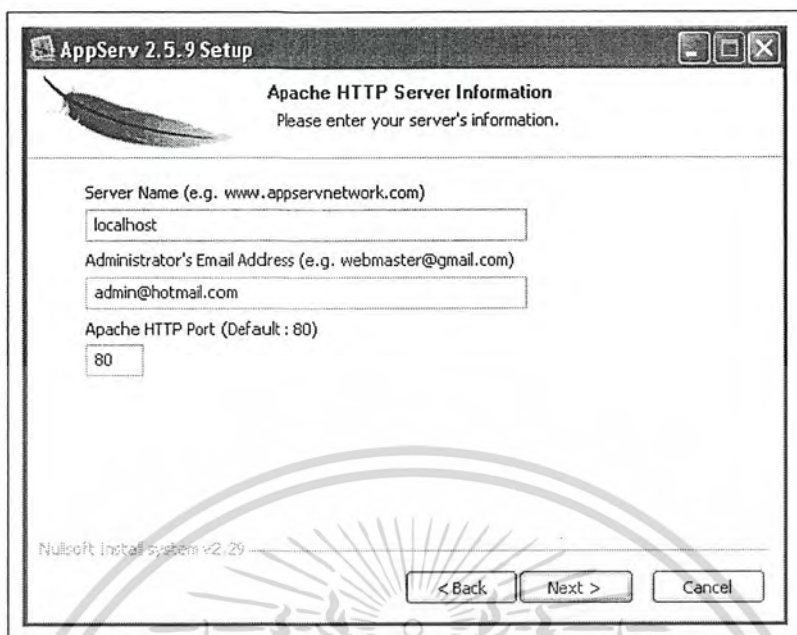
AppServ 2.5.9 Setup

Apache HTTP Server Information
Please enter your server's information.

Server Name (e.g. www.appservnetwork.com)
localhost
Administrator's Email Address (e.g. webmaster@gmail.com)
admin@hotmail.com
Apache HTTP Port (Default : 80)
80

Nullsoft Install System v2.29

< Back
Next >
Cancel